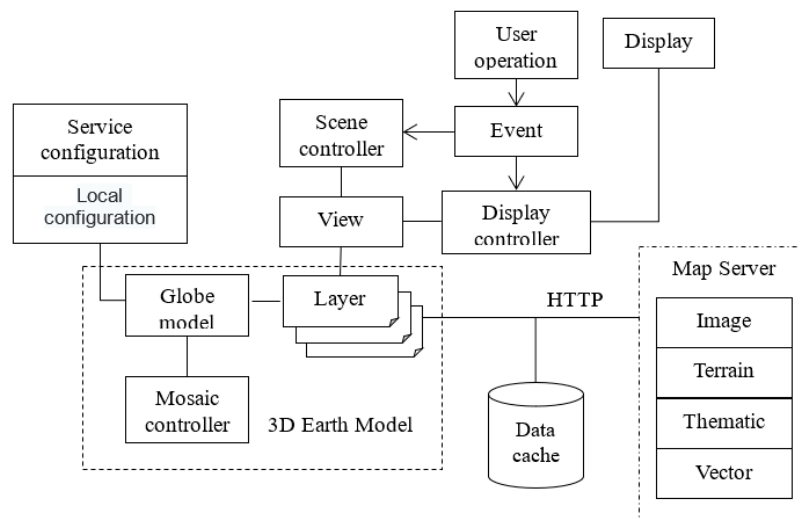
User operation

Display

Service configuration

Local configuration

Scene controller

Event

View

Display controller

Map Server

Globe model

Layer

HTTP

Image

Terrain

Mosaic controller

3D Earth Model

Data cache

Thematic

Vector